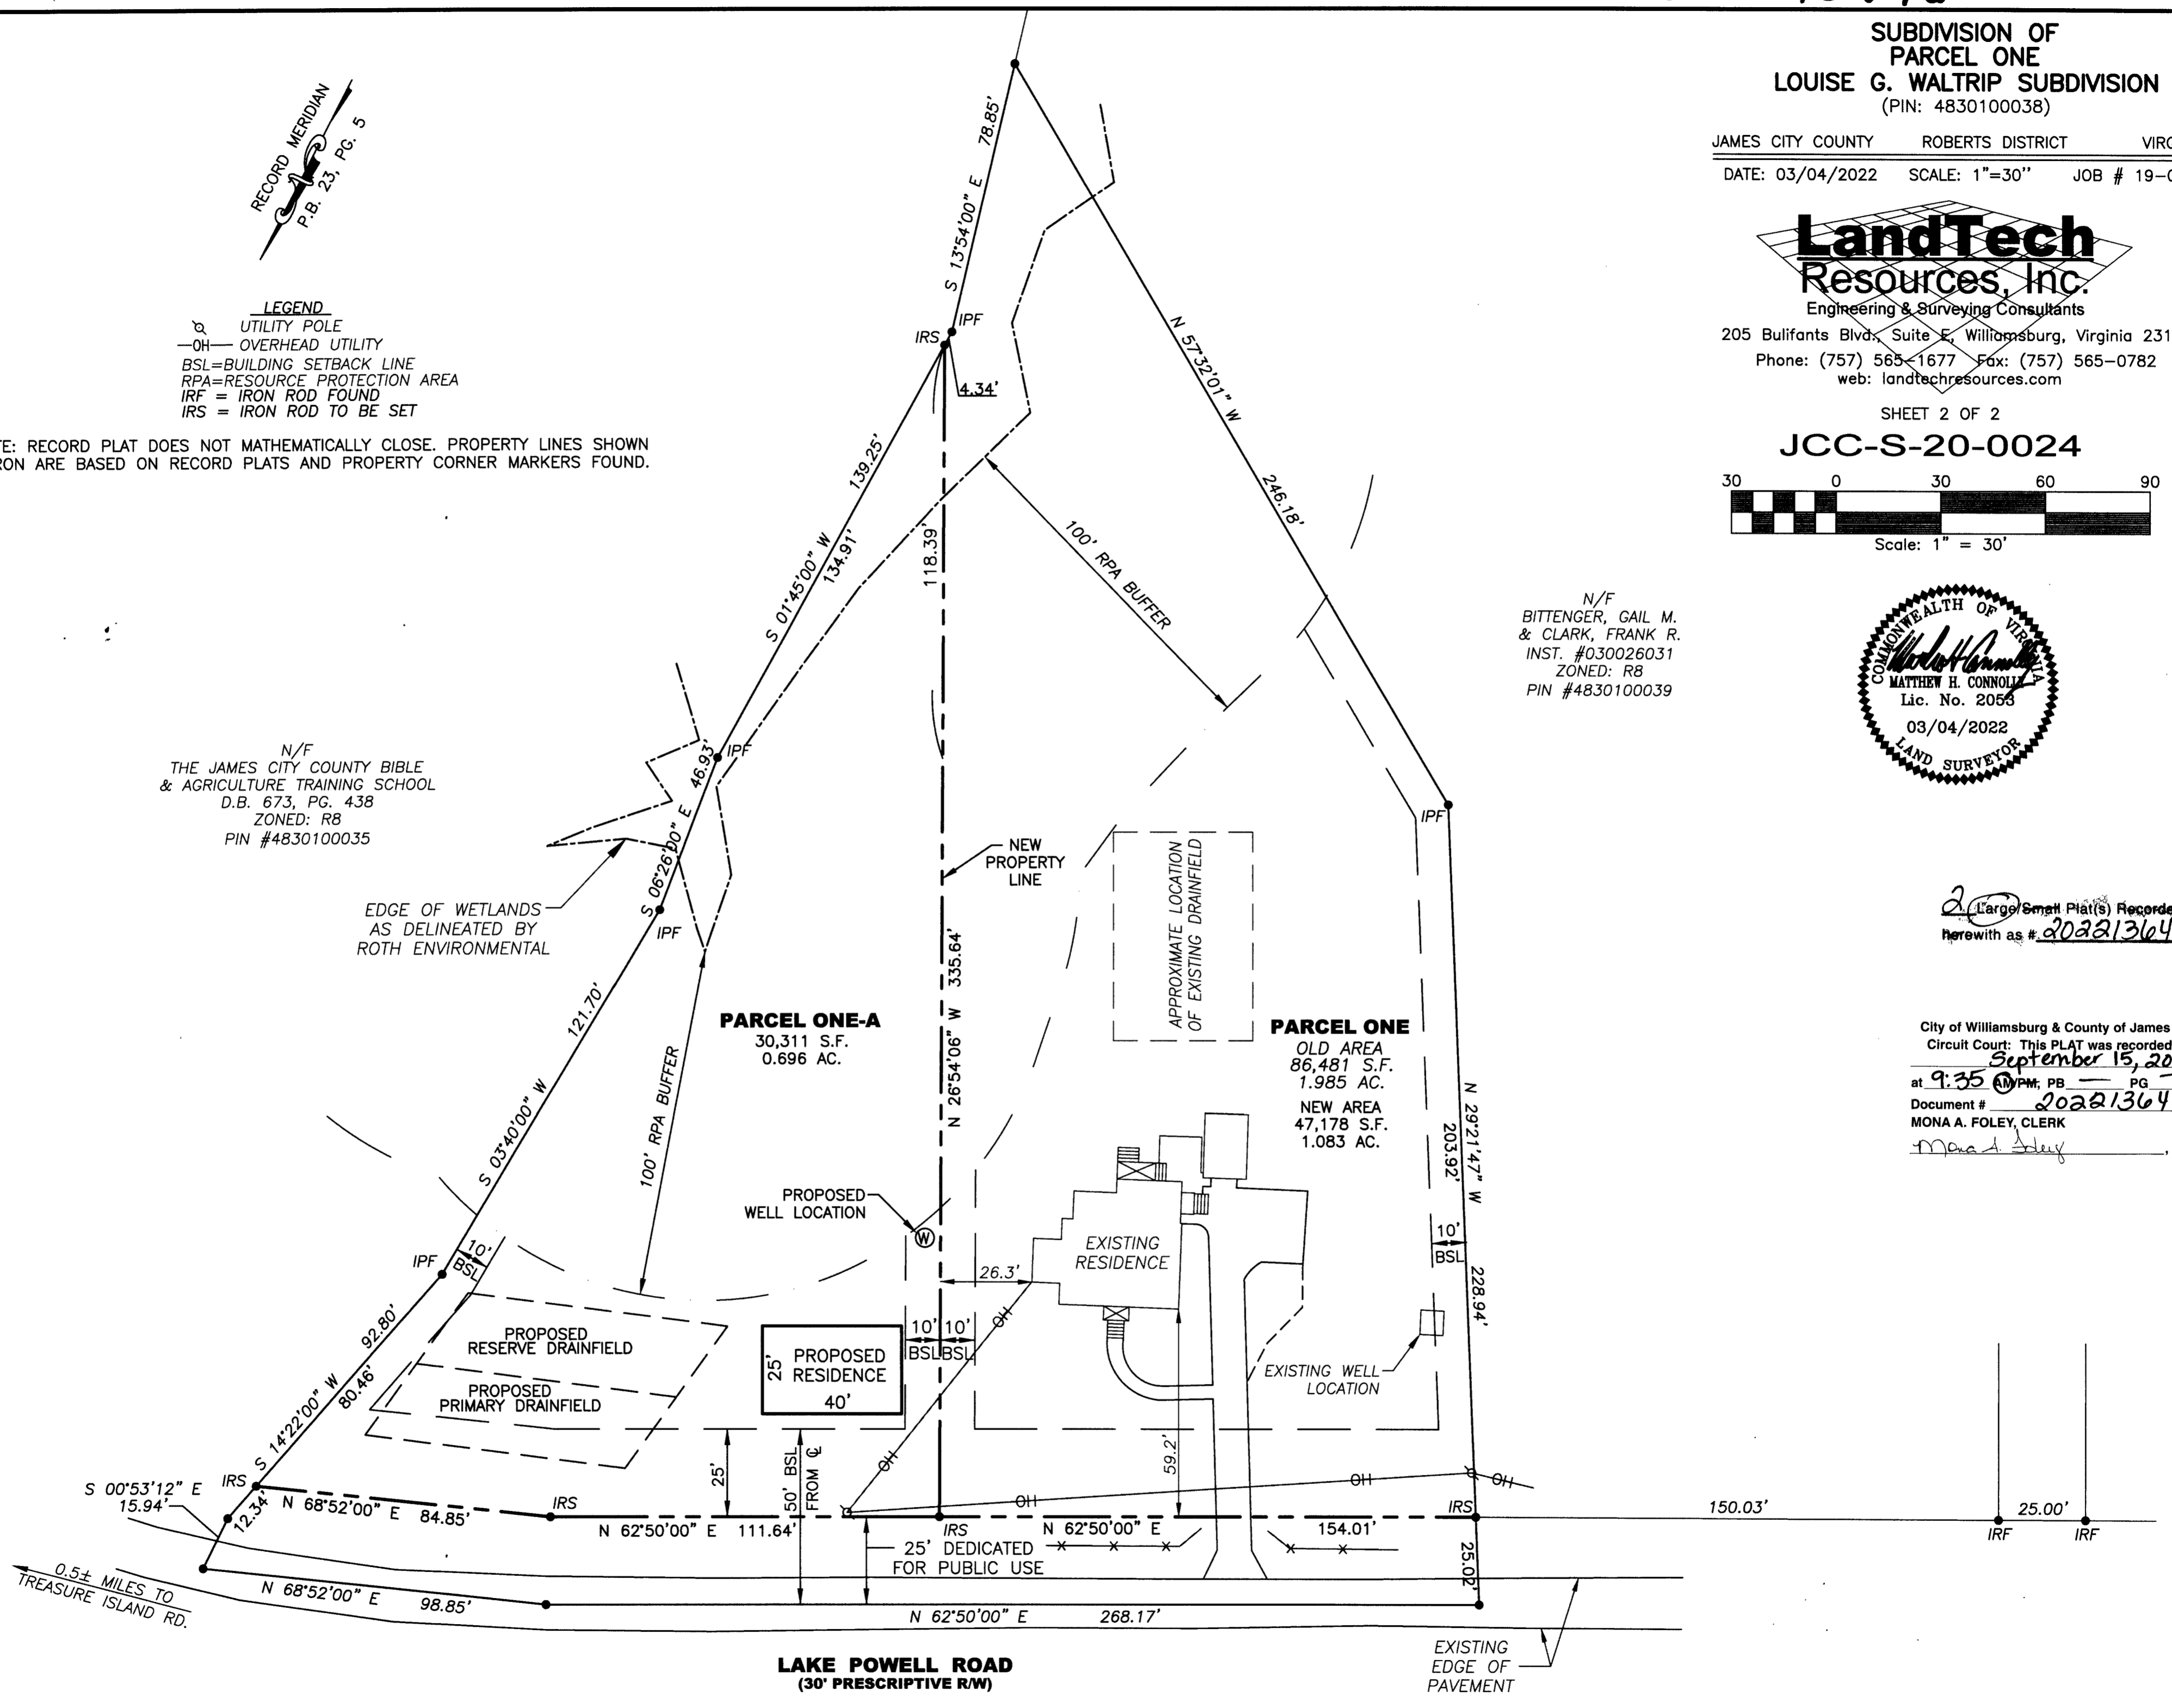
SUBDIVISION OF
PARCEL ONE
LOUISE G. WALTRIP SUBDIVISION
(PIN: 4830100038)

JAMES CITY COUNTY ROBERTS DISTRICT VIRG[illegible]
DATE: 03/04/2022 SCALE: 1"=30'' JOB # 19-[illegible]

LandTech
Resources, Inc.
Engineering & Surveying Consultants
205 Bulifants Blvd., Suite E, Williamsburg, Virginia 231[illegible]
Phone: (757) 565-1677 Fax: (757) 565-0782
web: landtechresources.com

SHEET 2 OF 2
JCC-S-20-0024

30 0 30 60 90
Scale: 1" = 30'

COMMONWEALTH OF VIRGINIA
MATTHEW H. CONNOLLY
Lic. No. 2053
03/04/2022
LAND SURVEYOR

RECORD MERIDIAN
P.B. 23, PG. 5

LEGEND
UTILITY POLE
—OH— OVERHEAD UTILITY
BSL=BUILDING SETBACK LINE
RPA=RESOURCE PROTECTION AREA
IRF = IRON ROD FOUND
IRS = IRON ROD TO BE SET

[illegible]E: RECORD PLAT DOES NOT MATHEMATICALLY CLOSE. PROPERTY LINES SHOWN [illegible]RON ARE BASED ON RECORD PLATS AND PROPERTY CORNER MARKERS FOUND.

N/F
THE JAMES CITY COUNTY BIBLE
& AGRICULTURE TRAINING SCHOOL
D.B. 673, PG. 438
ZONED: R8
PIN #4830100035

N/F
BITTENGER, GAIL M.
& CLARK, FRANK R.
INST. #030026031
ZONED: R8
PIN #4830100039

S 13°54'00" E 78.85'
N 57°32'01" W 246.18'
IRS IPF 4.34'
S 01°45'00" W 139.25'
134.91'
118.39'
100' RPA BUFFER
IPF
S 06°26'00" E 46.93'
IPF
IPF
NEW PROPERTY LINE
APPROXIMATE LOCATION OF EXISTING DRAINFIELD
EDGE OF WETLANDS AS DELINEATED BY ROTH ENVIRONMENTAL
S 03°40'00" W 121.70'
100' RPA BUFFER
N 26°54'06" W 335.64'
PARCEL ONE-A
30,311 S.F.
0.696 AC.
PARCEL ONE
OLD AREA
86,481 S.F.
1.985 AC.
NEW AREA
47,178 S.F.
1.083 AC.
N 29°21'47" W 203.92' 228.94'
PROPOSED WELL LOCATION
EXISTING RESIDENCE
26.3'
10' BSL
IPF
10' BSL
S 14°22'00" W 92.80'
80.46'
PROPOSED RESERVE DRAINFIELD
PROPOSED PRIMARY DRAINFIELD
PROPOSED RESIDENCE
25'
40'
10' 10'
BSL BSL
OH
EXISTING WELL LOCATION
59.2'
25'
50' BSL FROM ℄
S 00°53'12" E 15.94'
IRS
12.34
N 68°52'00" E 84.85'
IRS
N 62°50'00" E 111.64'
IRS
N 62°50'00" E
154.01'
IRS
25.02'
OH
150.03'
25.00'
IRF IRF
25' DEDICATED FOR PUBLIC USE
0.5± MILES TO TREASURE ISLAND RD.
N 68°52'00" E 98.85'
N 62°50'00" E 268.17'
LAKE POWELL ROAD
(30' PRESCRIPTIVE R/W)
EXISTING EDGE OF PAVEMENT

2 Large/Small Plat(s) Recorde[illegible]
herewith as # 20221364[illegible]

City of Williamsburg & County of James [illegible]
Circuit Court: This PLAT was recorded
September 15, 20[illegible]
at 9:35 AM/PM, PB ___ PG ___
Document # 20221364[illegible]
MONA A. FOLEY, CLERK
Mona A. Foley